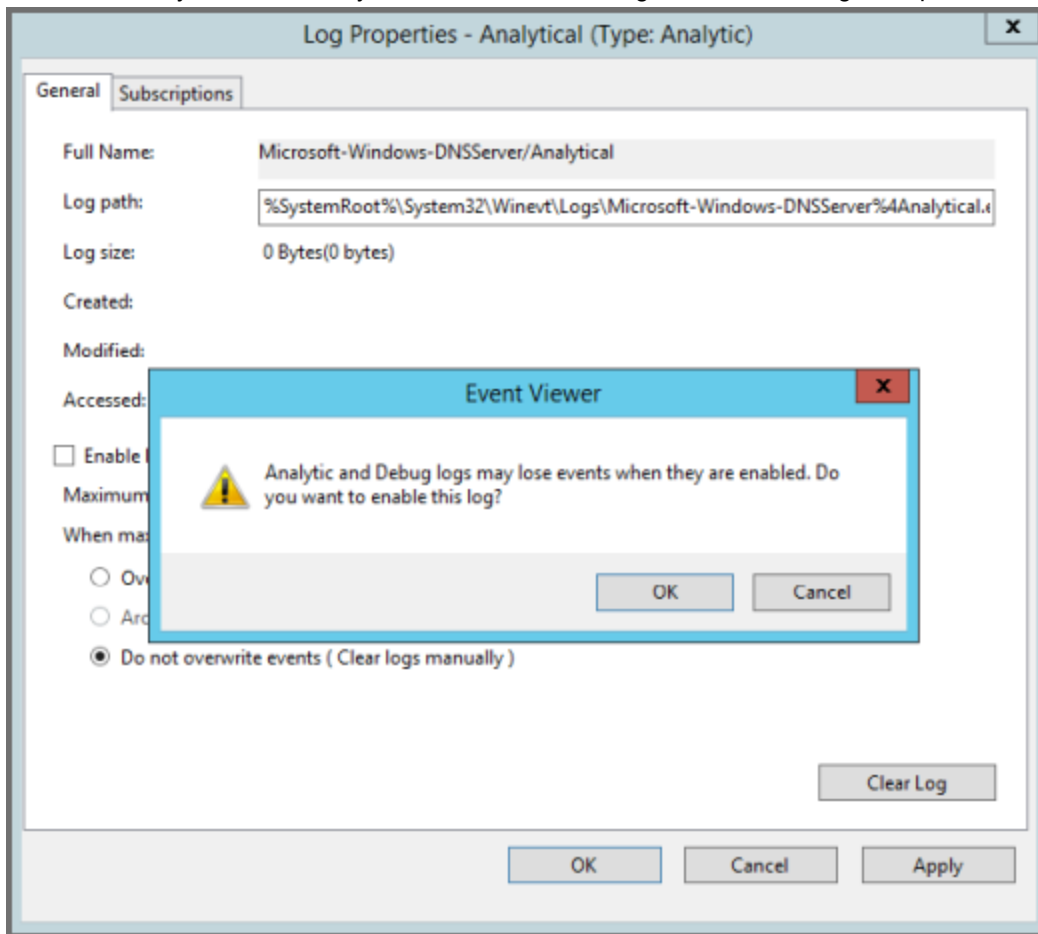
Log Properties - Analytical (Type: Analytic)

x

General | Subscriptions

Full Name: Microsoft-Windows-DNSServer/Analytical

Log path: %SystemRoot%\System32\Winevt\Logs\Microsoft-Windows-DNSServer%4Analytical.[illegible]

Log size: 0 Bytes(0 bytes)

Created:

Modified:

Accessed:

Enable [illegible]

Maximum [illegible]

When ma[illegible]

Ov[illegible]

Arc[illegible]

Do not overwrite events ( Clear logs manually )

Event Viewer

x

Analytic and Debug logs may lose events when they are enabled. Do you want to enable this log?

OK

Cancel

Clear Log

OK

Cancel

Apply